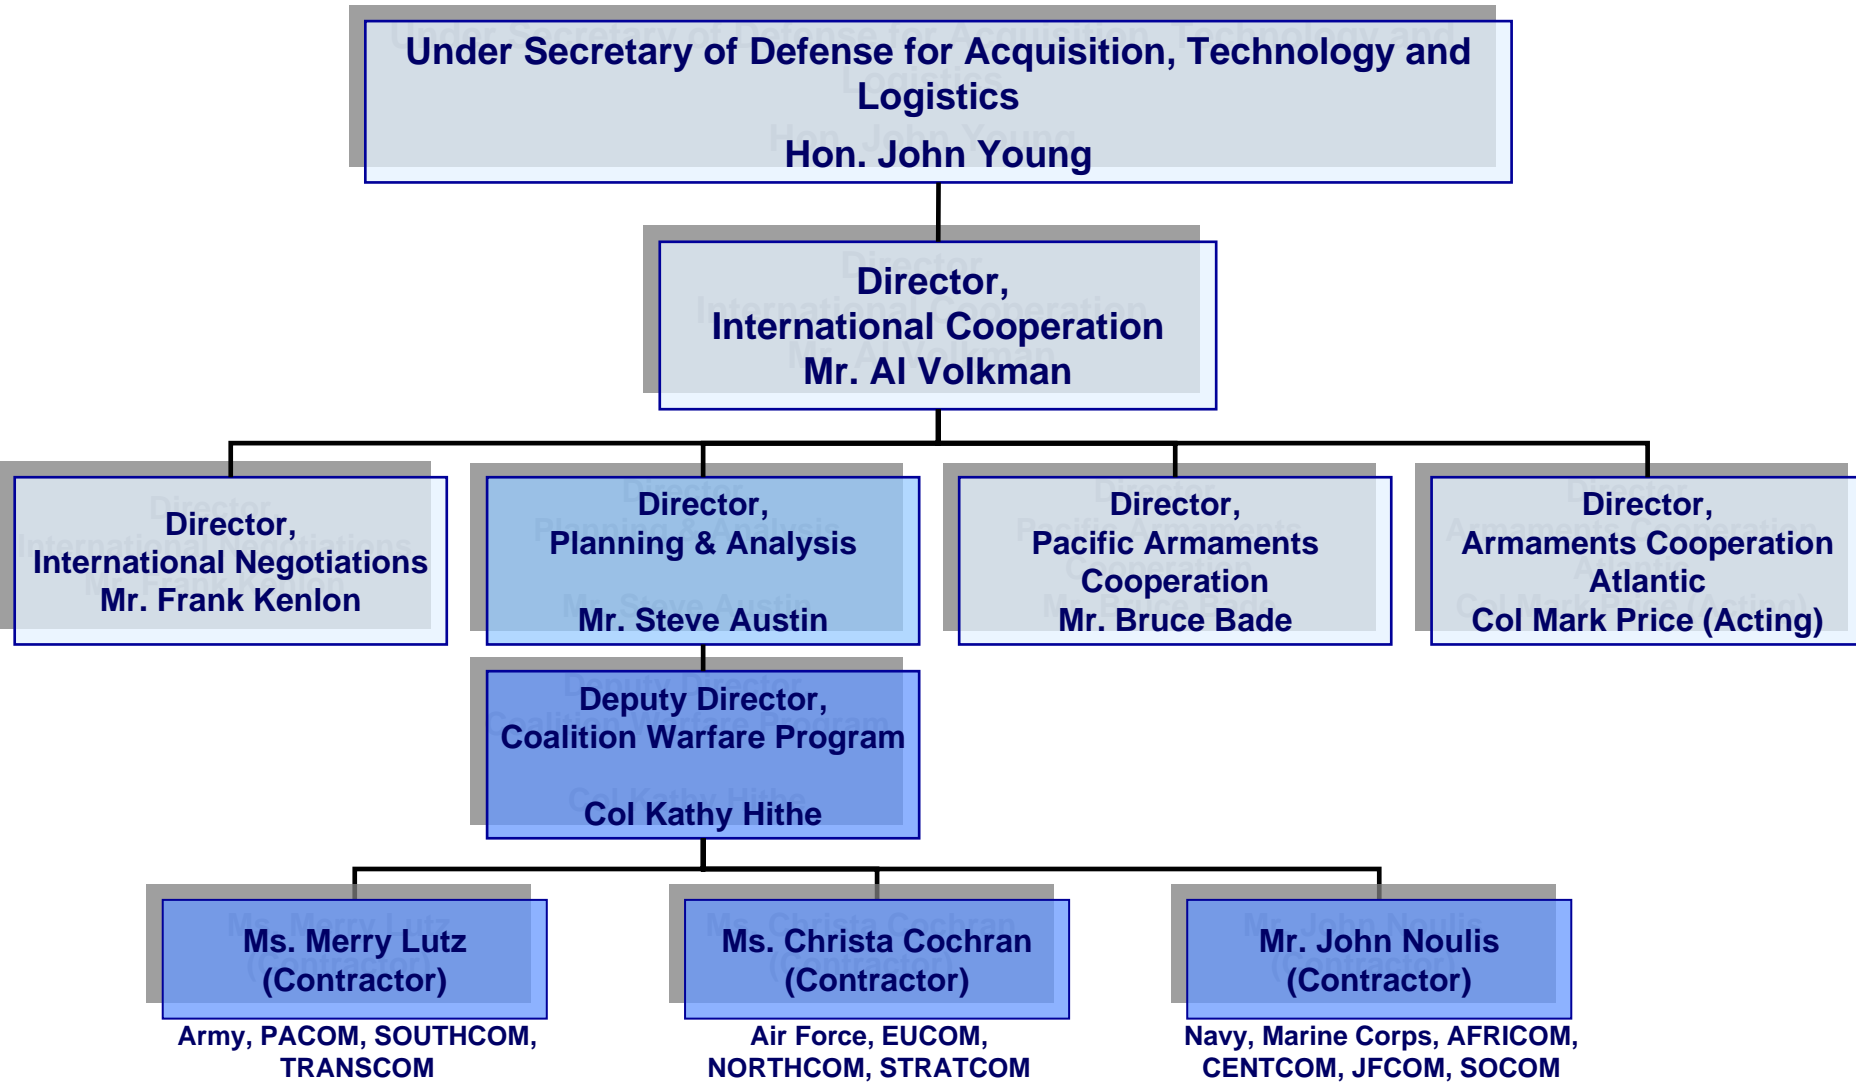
Under Secretary of Defense for Acquisition, Technology and Logistics

Hon. John Young

Director,
International Cooperation
Mr. Al Volkman

Director,
International Negotiations
Mr. Frank Kenlon

Director,
Planning & Analysis

Mr. Steve Austin

Director,
Pacific Armaments Cooperation
Mr. Bruce Bade

Director,
Armaments Cooperation Atlantic
Col Mark Price (Acting)

Deputy Director,
Coalition Warfare Program

Col Kathy Hithe

Ms. Merry Lutz
(Contractor)

Army, PACOM, SOUTHCOM, TRANSCOM

Ms. Christa Cochran
(Contractor)

Air Force, EUCOM, NORTHCOM, STRATCOM

Mr. John Noulis
(Contractor)

Navy, Marine Corps, AFRICOM, CENTCOM, JFCOM, SOCOM